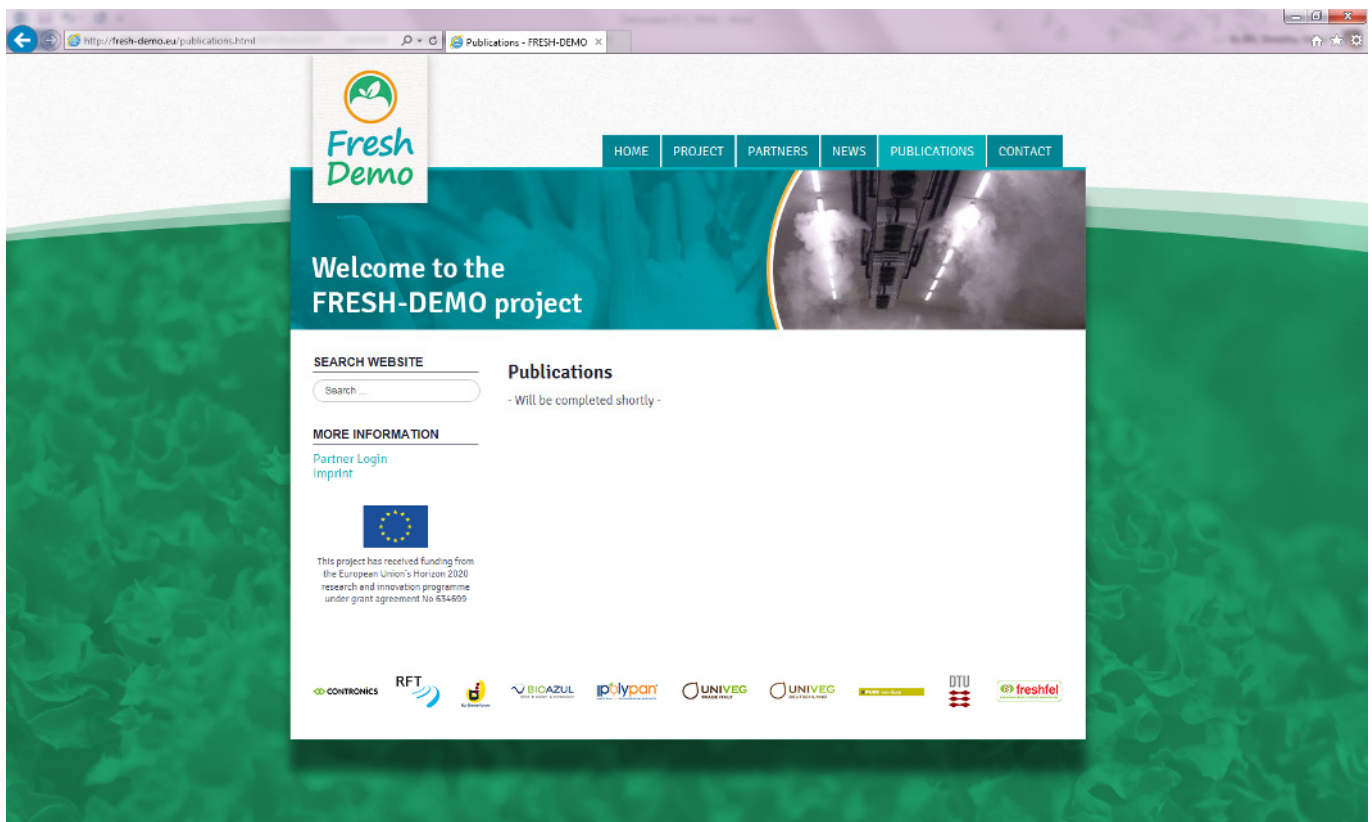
http://fresh-demo.eu/publications.html

Publications - FRESH-DEMO ×

Fresh Demo

HOME PROJECT PARTNERS NEWS PUBLICATIONS CONTACT

Welcome to the FRESH-DEMO project

SEARCH WEBSITE

Search ...

MORE INFORMATION

Partner Login
Imprint

This project has received funding from the European Union's Horizon 2020 research and innovation programme under grant agreement No 634699

Publications

- Will be completed shortly -

CONTRONICS RFT BICAZUL polypan UNIVEG UNIVEG DTU freshfel